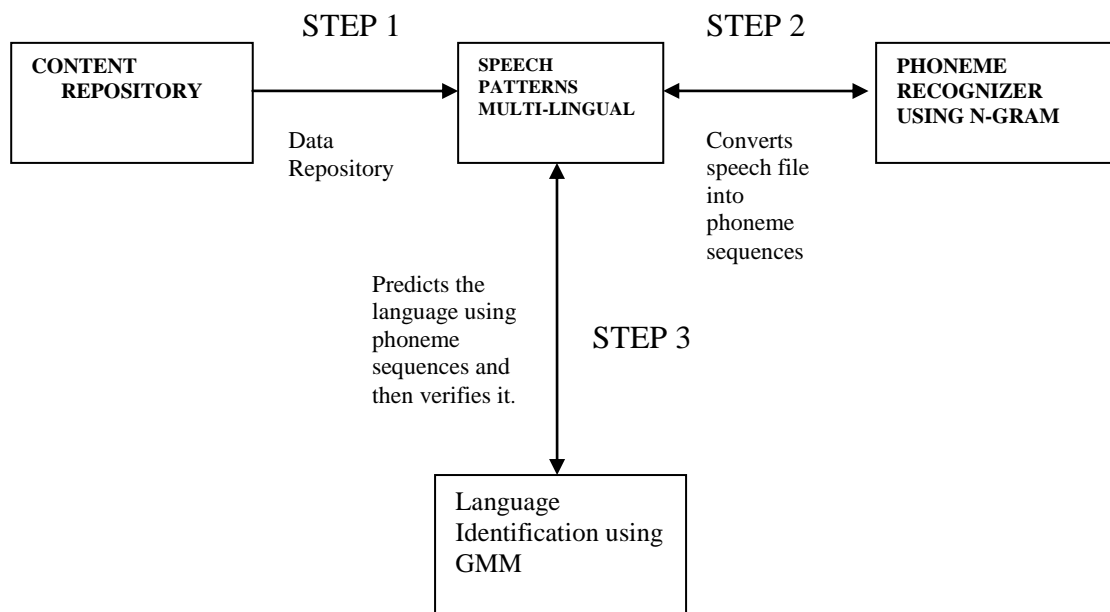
STEP 1

STEP 2

CONTENT REPOSITORY

SPEECH PATTERNS MULTI-LINGUAL

PHONEME RECOGNIZER USING N-GRAM

Data Repository

Converts speech file into phoneme sequences

Predicts the language using phoneme sequences and then verifies it.

STEP 3

Language Identification using GMM